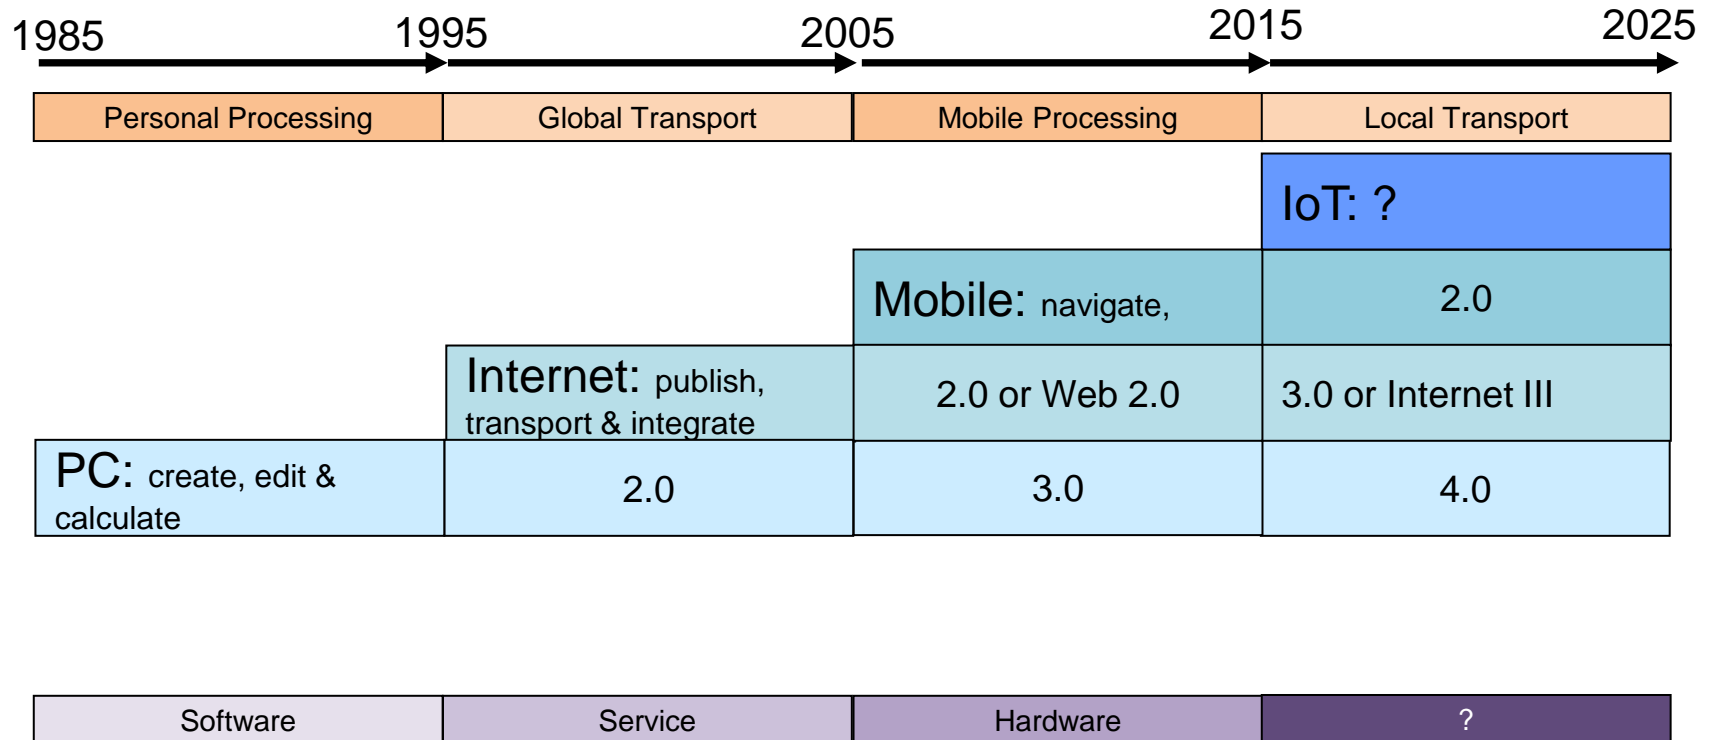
1985 1995 2005 2015 2025

| Personal Processing | Global Transport | Mobile Processing | Local Transport |
|---|---|---|---|
| | | | IoT: ? |
| | | Mobile: navigate, | 2.0 |
| | Internet: publish, transport & integrate | 2.0 or Web 2.0 | 3.0 or Internet III |
| PC: create, edit & calculate | 2.0 | 3.0 | 4.0 |

| Software | Service | Hardware | ? |
|---|---|---|---|